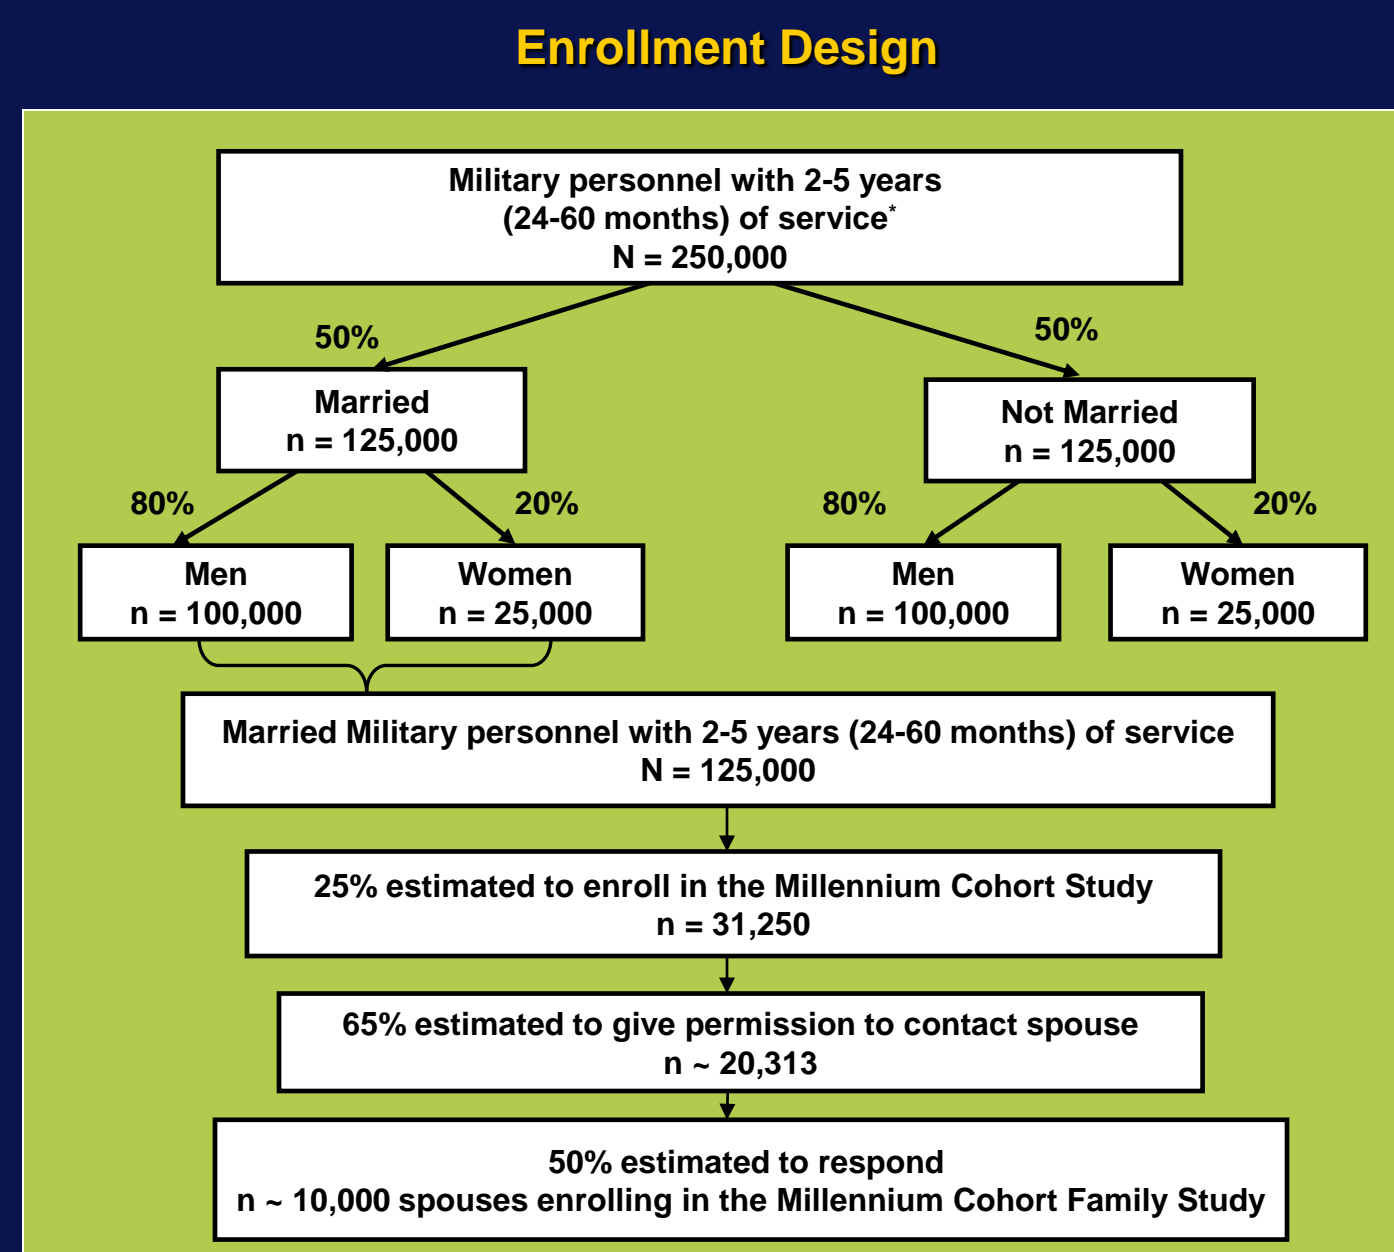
Enrollment Design

Military personnel with 2-5 years (24-60 months) of service*
N = 250,000

50%

50%

Married
n = 125,000

Not Married
n = 125,000

80%

20%

80%

20%

Men
n = 100,000

Women
n = 25,000

Men
n = 100,000

Women
n = 25,000

Married Military personnel with 2-5 years (24-60 months) of service
N = 125,000

25% estimated to enroll in the Millennium Cohort Study
n = 31,250

65% estimated to give permission to contact spouse
n ~ 20,313

50% estimated to respond
n ~ 10,000 spouses enrolling in the Millennium Cohort Family Study